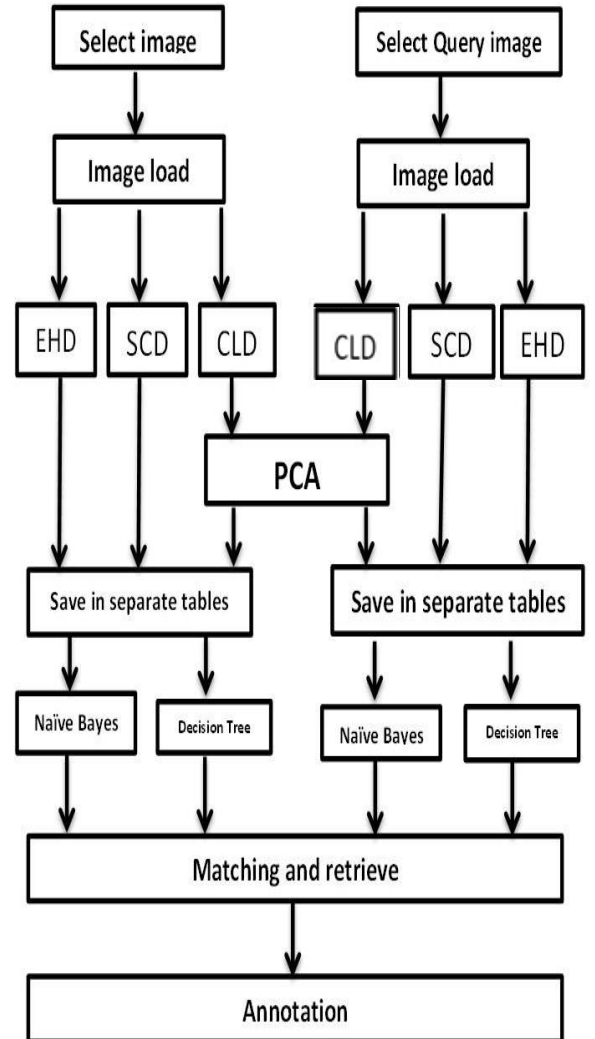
Select image

Select Query image

Image load

Image load

EHD

SCD

CLD

CLD

SCD

EHD

PCA

Save in separate tables

Save in separate tables

Naïve Bayes

Decision Tree

Naïve Bayes

Decision Tree

Matching and retrieve

Annotation